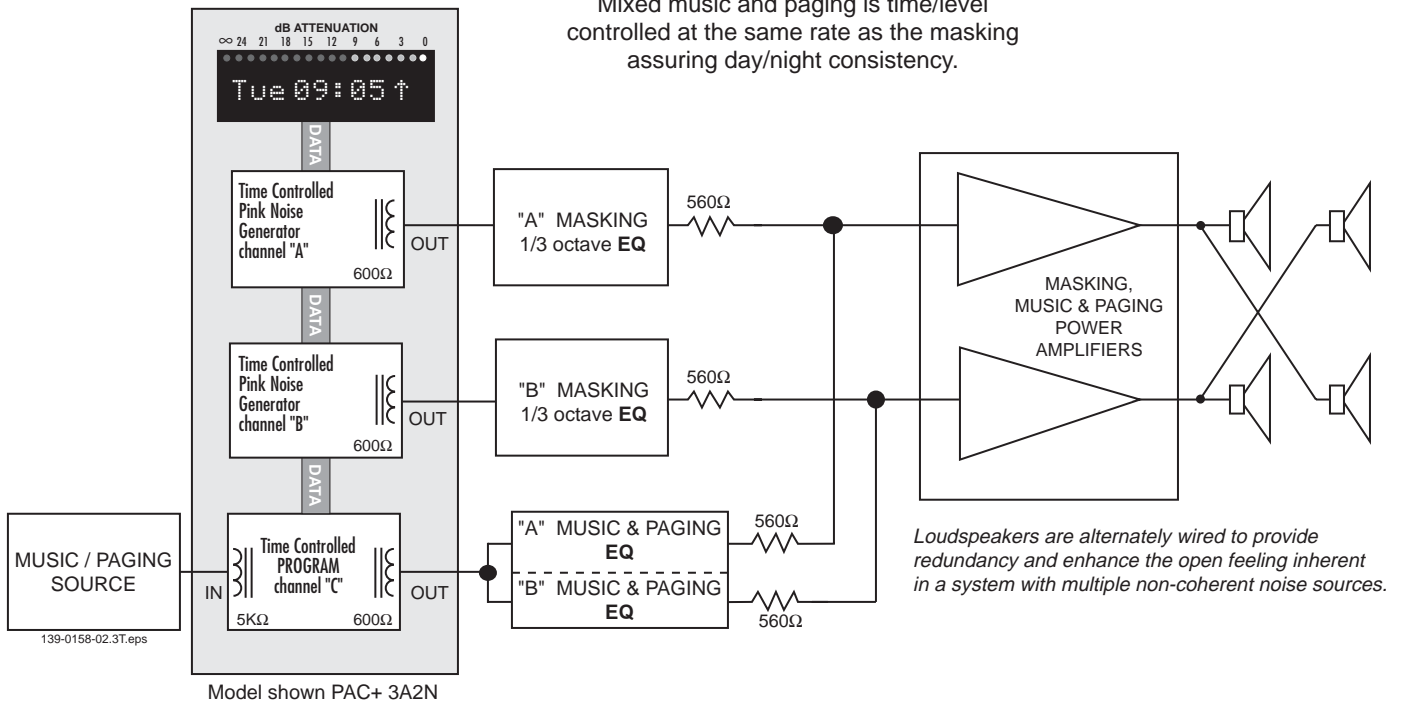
Mixed music and paging is time/level controlled at the same rate as the masking assuring day/night consistency.

dB ATTENUATION
∞ 24 21 18 15 12 9 6 3 0
Tue 09:05 ↑

DATA

Time Controlled Pink Noise Generator channel "A"
OUT
600Ω

DATA

Time Controlled Pink Noise Generator channel "B"
OUT
600Ω

DATA

Time Controlled PROGRAM channel "C"
IN
OUT
5KΩ
600Ω

Model shown PAC+ 3A2N

"A" MASKING 1/3 octave **EQ**
560Ω

"B" MASKING 1/3 octave **EQ**
560Ω

"A" MUSIC & PAGING **EQ**
560Ω

"B" MUSIC & PAGING **EQ**
560Ω

MASKING, MUSIC & PAGING POWER AMPLIFIERS

MUSIC / PAGING SOURCE

139-0158-02.3T.eps

*Loudspeakers are alternately wired to provide redundancy and enhance the open feeling inherent in a system with multiple non-coherent noise sources.*